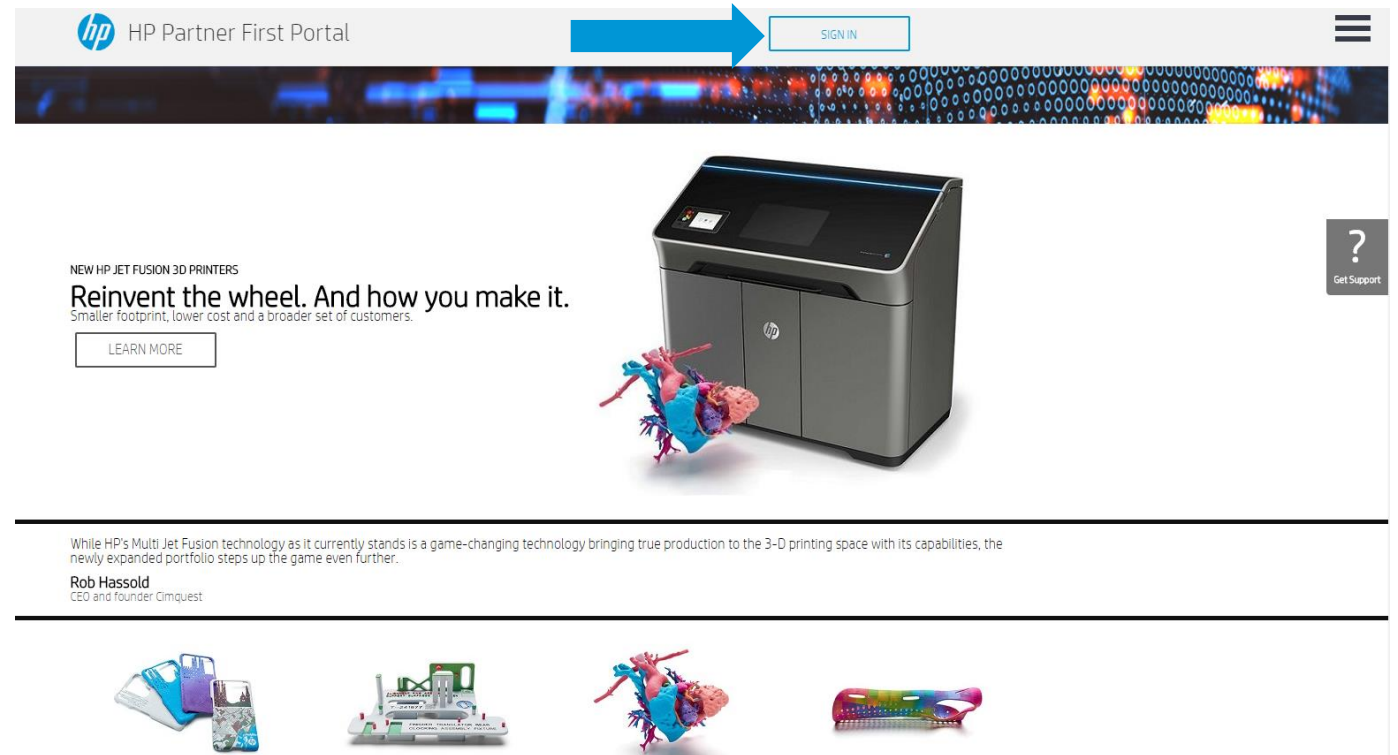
HP Partner First Portal

SIGN IN

NEW HP JET FUSION 3D PRINTERS

Reinvent the wheel. And how you make it.

Smaller footprint, lower cost and a broader set of customers.

LEARN MORE

?
Get Support

While HP's Multi Jet Fusion technology as it currently stands is a game-changing technology bringing true production to the 3-D printing space with its capabilities, the newly expanded portfolio steps up the game even further.

Rob Hassold
CEO and founder Cimquest